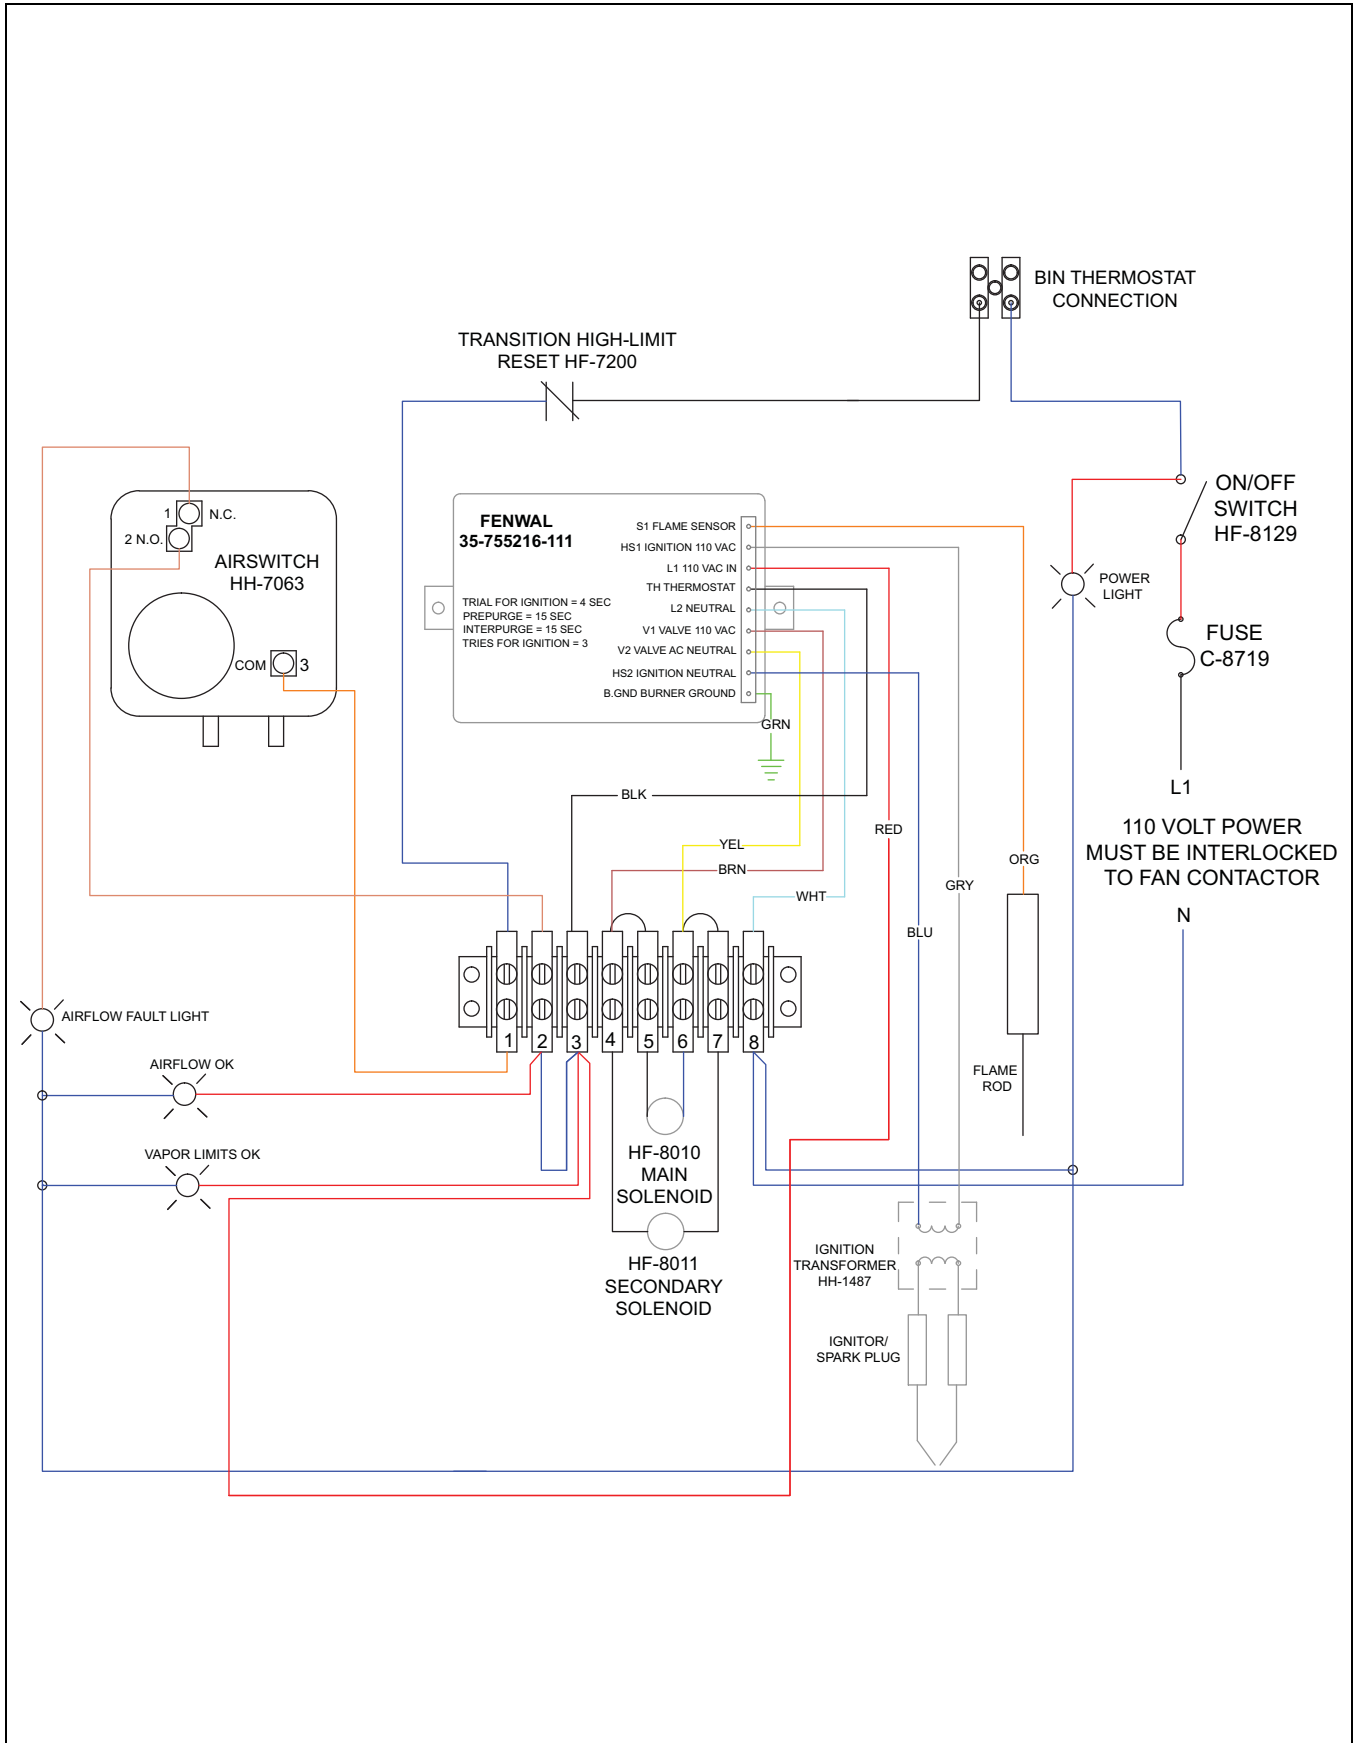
BIN THERMOSTAT CONNECTION

TRANSITION HIGH-LIMIT RESET HF-7200

ON/OFF SWITCH HF-8129

1 N.C.
2 N.O.
AIRSWITCH HH-7063
COM 3

FENWAL
35-755216-111

TRIAL FOR IGNITION = 4 SEC
PREPURGE = 15 SEC
INTERPURGE = 15 SEC
TRIES FOR IGNITION = 3

S1 FLAME SENSOR
HS1 IGNITION 110 VAC
L1 110 VAC IN
TH THERMOSTAT
L2 NEUTRAL
V1 VALVE 110 VAC
V2 VALVE AC NEUTRAL
HS2 IGNITION NEUTRAL
B.GND BURNER GROUND

POWER LIGHT

FUSE C-8719

GRN

L1

110 VOLT POWER MUST BE INTERLOCKED TO FAN CONTACTOR

BLK
RED
YEL
BRN
ORG
GRY
WHT
BLU

N

AIRFLOW FAULT LIGHT

1 2 3 4 5 6 7 8

AIRFLOW OK

FLAME ROD

VAPOR LIMITS OK

HF-8010 MAIN SOLENOID

HF-8011 SECONDARY SOLENOID

IGNITION TRANSFORMER HH-1487

IGNITOR/ SPARK PLUG